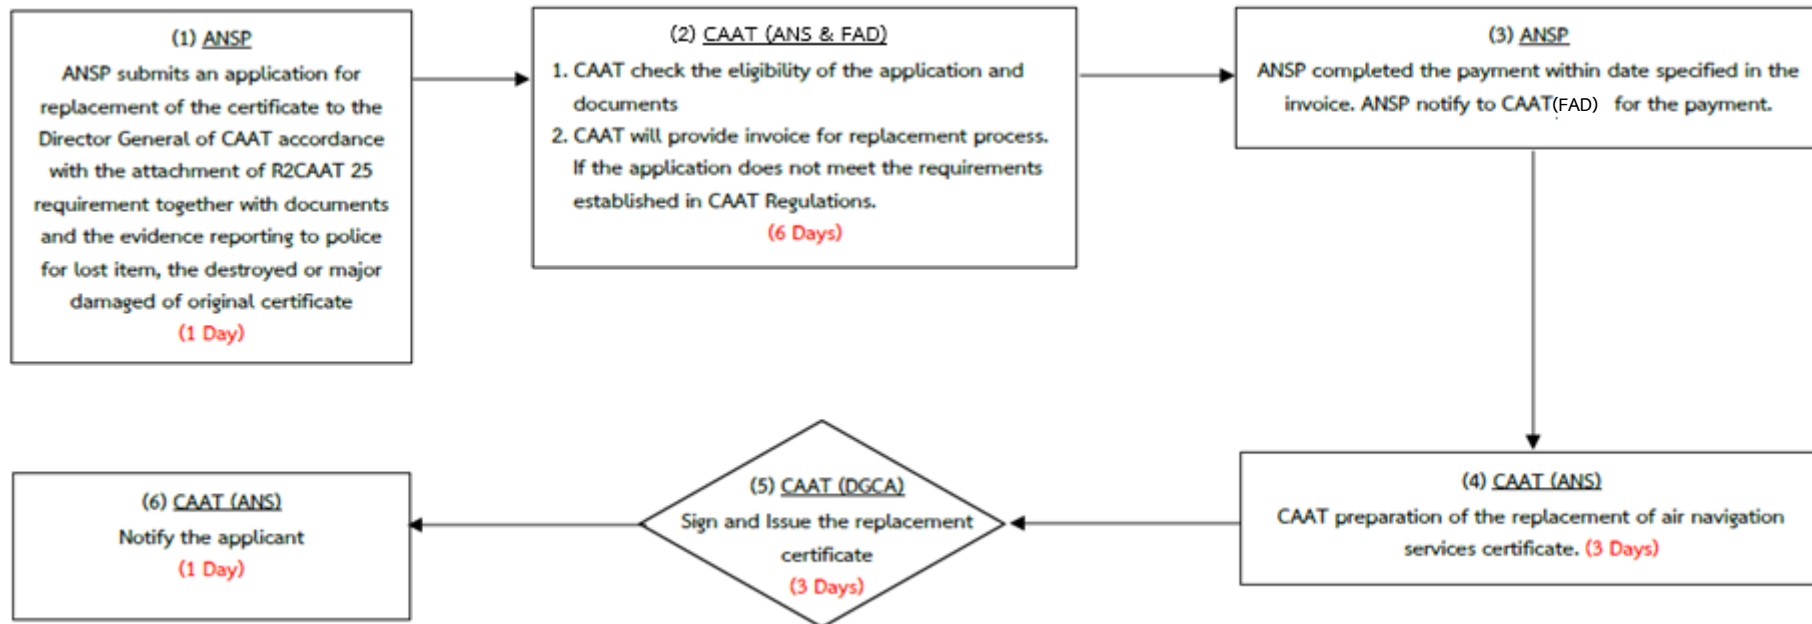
(1) ANSP
ANSP submits an application for replacement of the certificate to the Director General of CAAT accordance with the attachment of R2CAAT 25 requirement together with documents and the evidence reporting to police for lost item, the destroyed or major damaged of original certificate
(1 Day)

(2) CAAT (ANS & FAD)
1. CAAT check the eligibility of the application and documents
2. CAAT will provide invoice for replacement process. If the application does not meet the requirements established in CAAT Regulations.
(6 Days)

(3) ANSP
ANSP completed the payment within date specified in the invoice. ANSP notify to CAAT(FAD) for the payment.

(4) CAAT (ANS)
CAAT preparation of the replacement of air navigation services certificate. (3 Days)

(5) CAAT (DGCA)
Sign and Issue the replacement certificate
(3 Days)

(6) CAAT (ANS)
Notify the applicant
(1 Day)